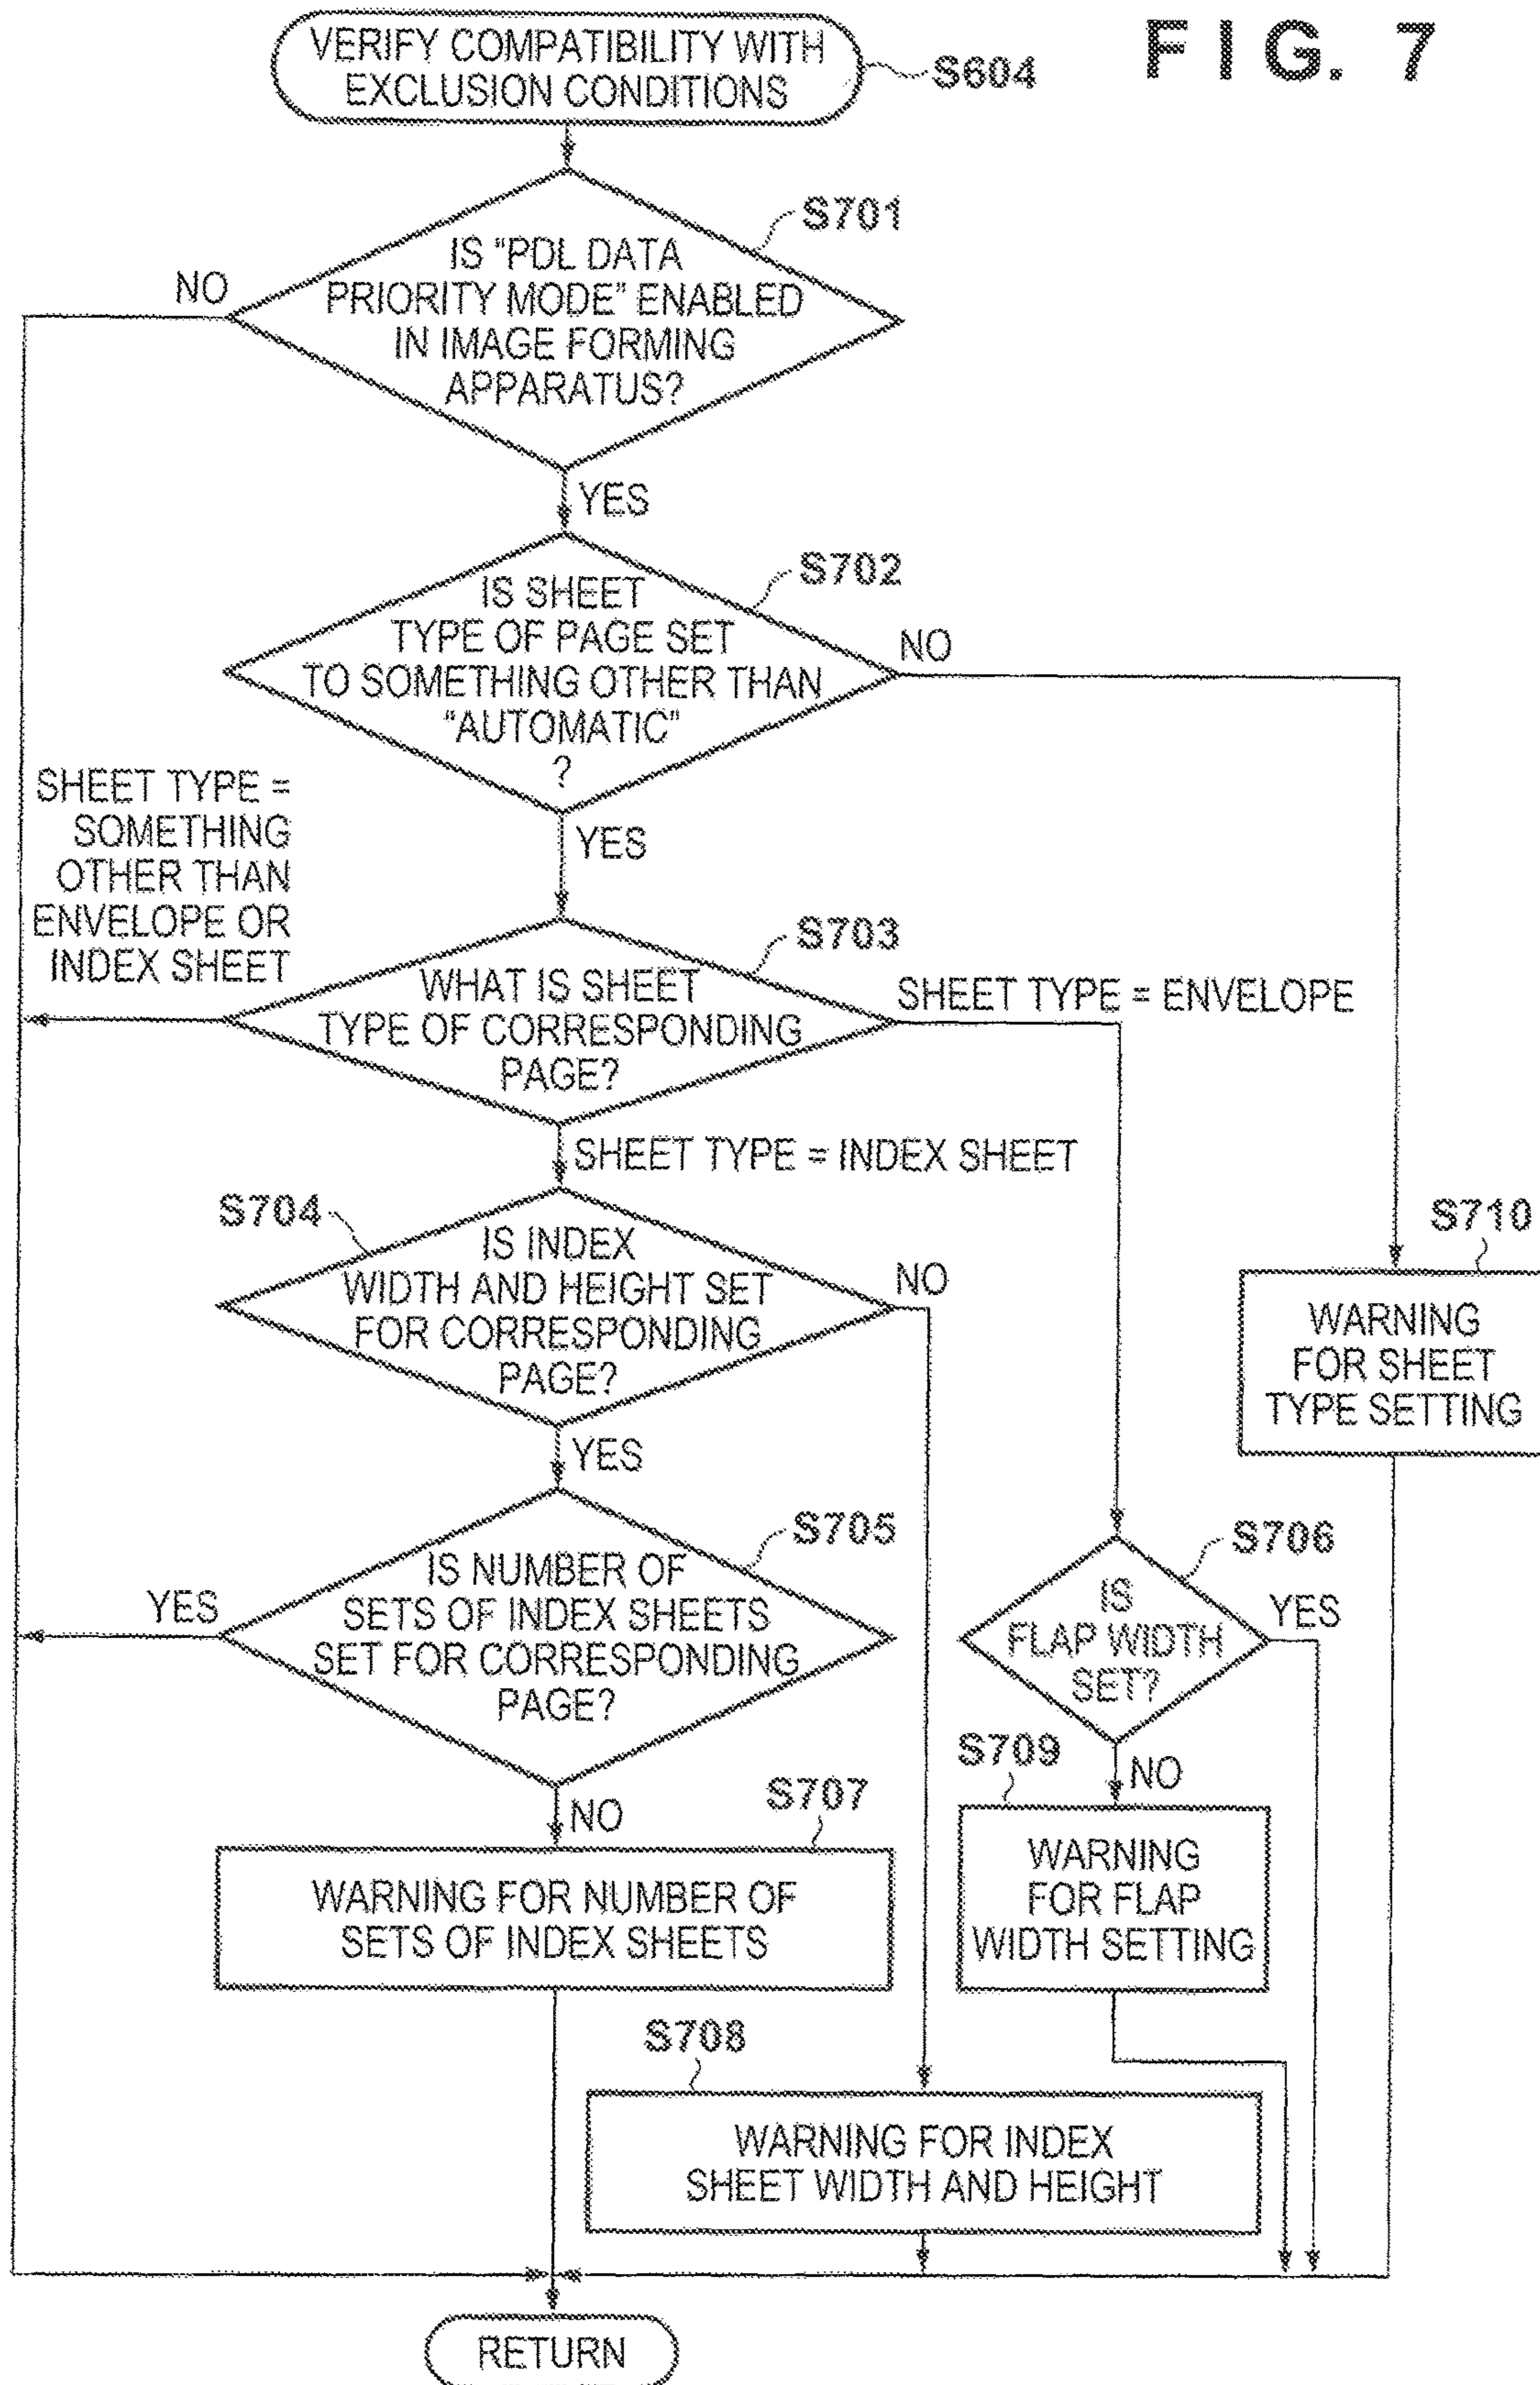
FIG. 7

VERIFY COMPATIBILITY WITH EXCLUSION CONDITIONS

S604

S701

IS "PDL DATA PRIORITY MODE" ENABLED IN IMAGE FORMING APPARATUS?

NO

YES

S702

IS SHEET TYPE OF PAGE SET TO SOMETHING OTHER THAN "AUTOMATIC" ?

NO

YES

SHEET TYPE = SOMETHING OTHER THAN ENVELOPE OR INDEX SHEET

S703

WHAT IS SHEET TYPE OF CORRESPONDING PAGE?

SHEET TYPE = ENVELOPE

SHEET TYPE = INDEX SHEET

S704

IS INDEX WIDTH AND HEIGHT SET FOR CORRESPONDING PAGE?

NO

S710

WARNING FOR SHEET TYPE SETTING

YES

S705

IS NUMBER OF SETS OF INDEX SHEETS SET FOR CORRESPONDING PAGE?

YES

S706

IS FLAP WIDTH SET?

YES

S709

NO

NO

S707

WARNING FOR NUMBER OF SETS OF INDEX SHEETS

WARNING FOR FLAP WIDTH SETTING

S708

WARNING FOR INDEX SHEET WIDTH AND HEIGHT

RETURN